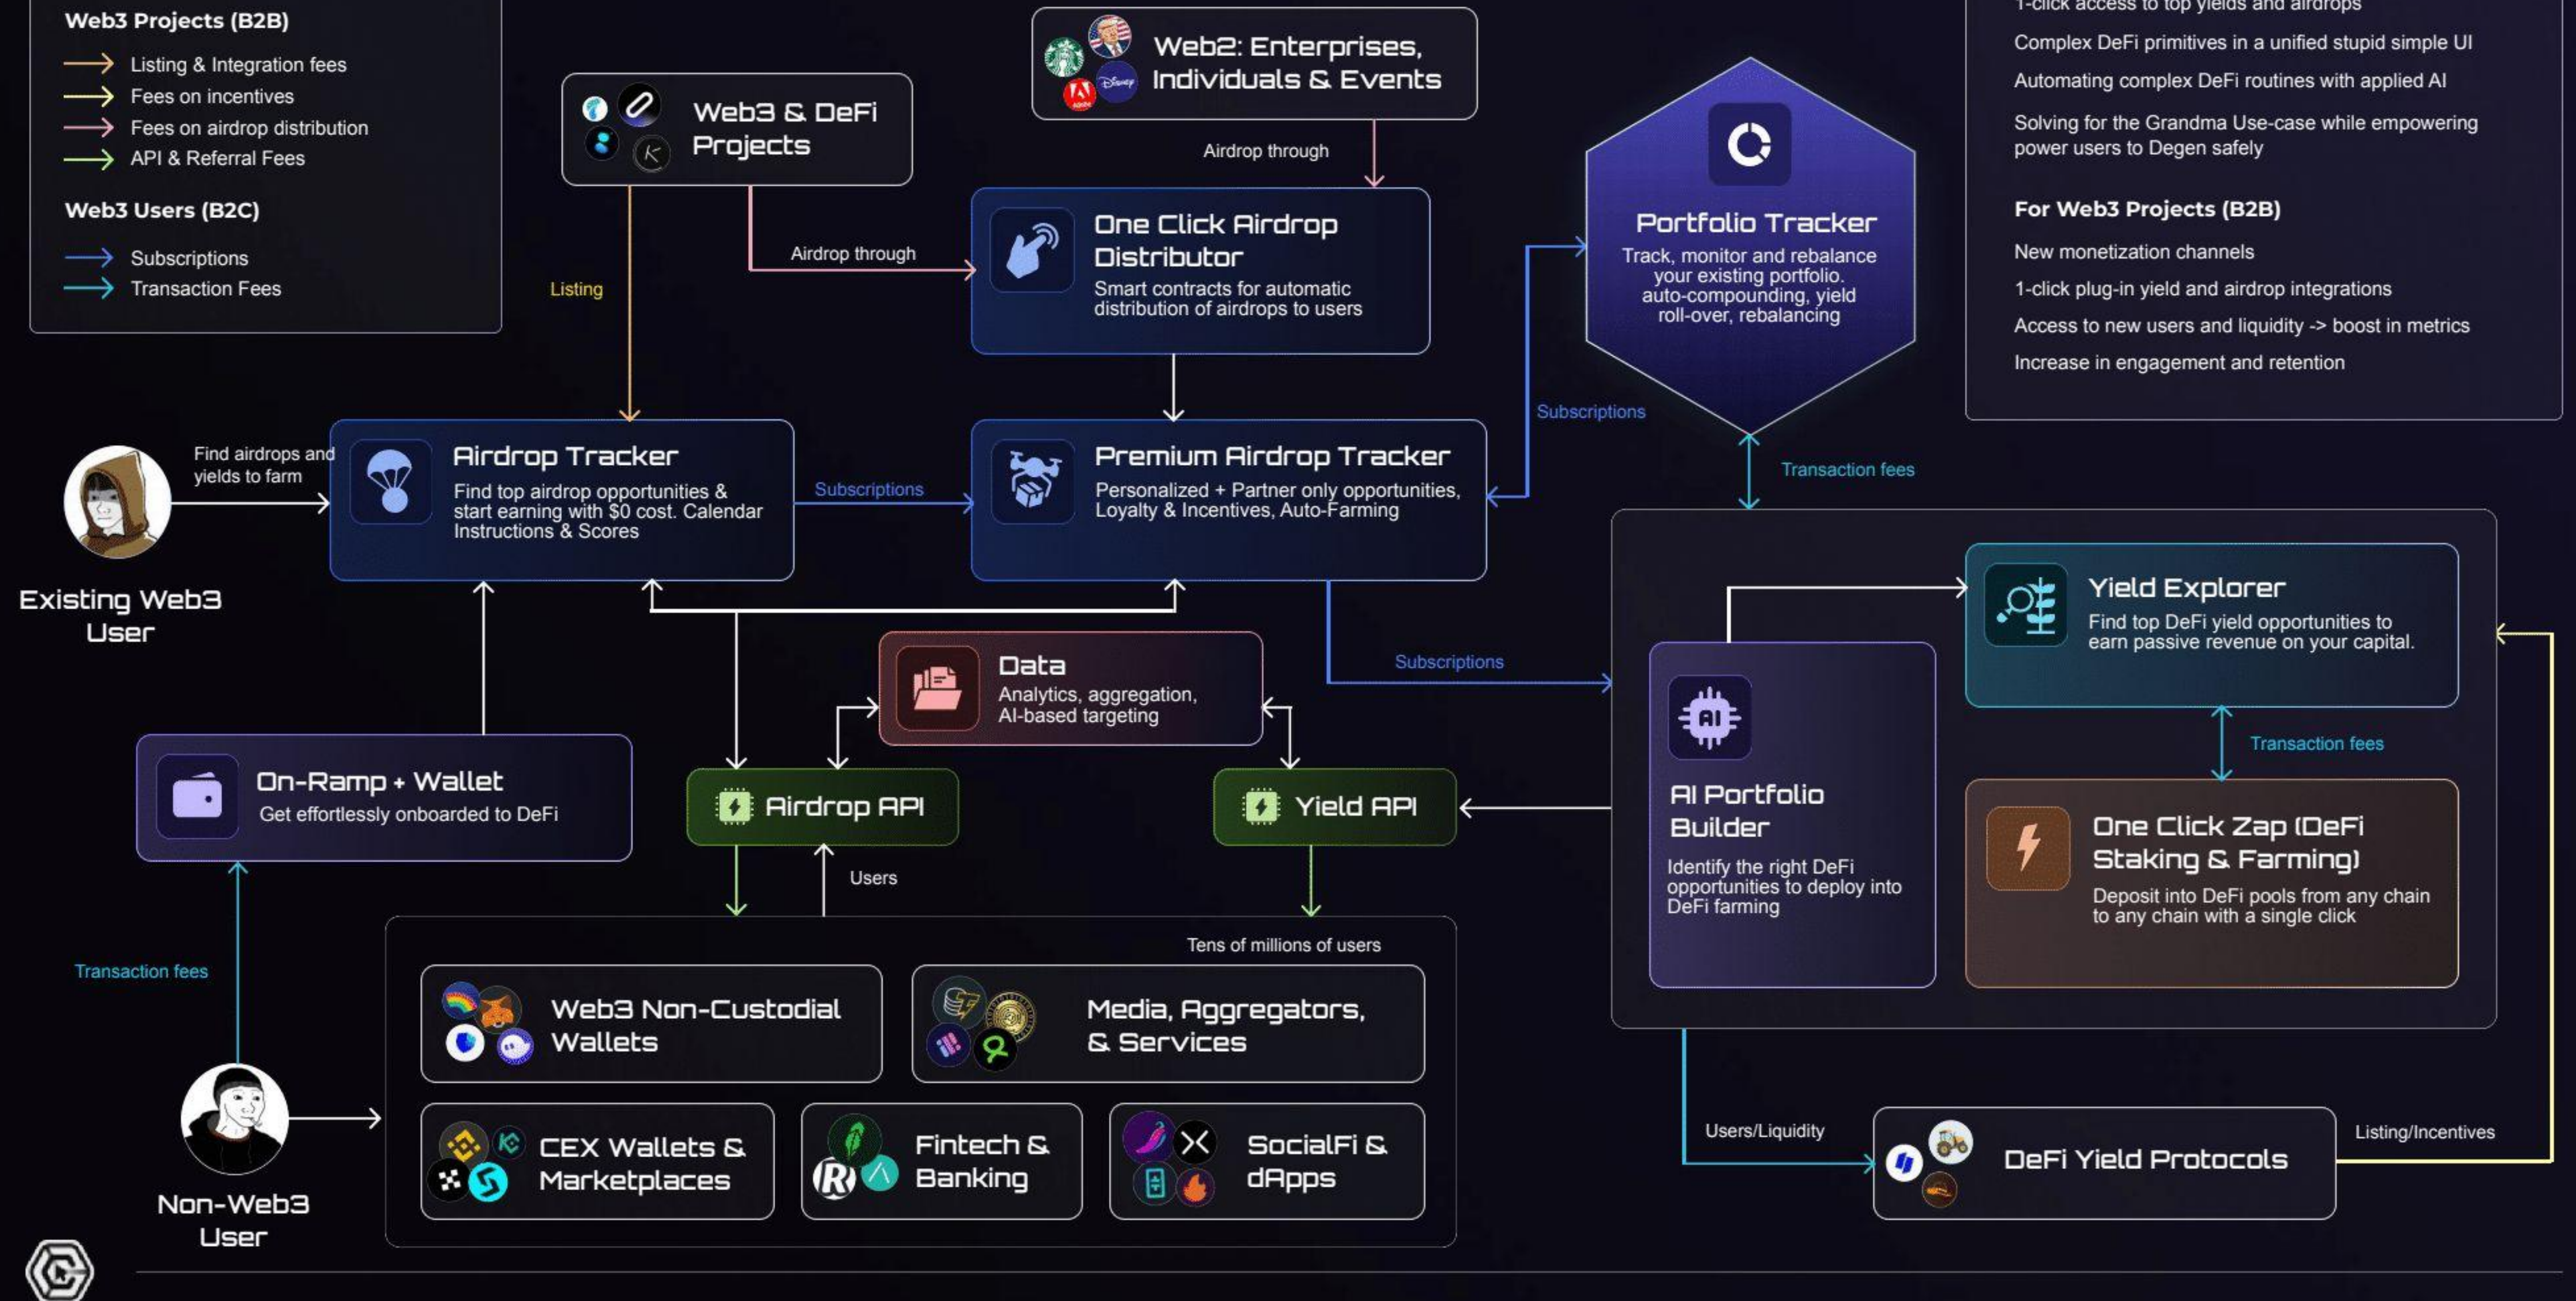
Web3 Projects (B2B)
Listing & Integration fees
Fees on incentives
Fees on airdrop distribution
API & Referral Fees

Web3 Users (B2C)
Subscriptions
Transaction Fees

Web3 & DeFi Projects

Web2: Enterprises, Individuals & Events

Airdrop through

1-click access to top yields and airdrops
Complex DeFi primitives in a unified stupid simple UI
Automating complex DeFi routines with applied AI
Solving for the Grandma Use-case while empowering power users to Degen safely

For Web3 Projects (B2B)
New monetization channels
1-click plug-in yield and airdrop integrations
Access to new users and liquidity -> boost in metrics
Increase in engagement and retention

Portfolio Tracker
Track, monitor and rebalance your existing portfolio. auto-compounding, yield roll-over, rebalancing

Airdrop through

One Click Airdrop Distributor
Smart contracts for automatic distribution of airdrops to users

Listing

Subscriptions

Transaction fees

Find airdrops and yields to farm

Airdrop Tracker
Find top airdrop opportunities & start earning with $0 cost. Calendar Instructions & Scores

Subscriptions

Premium Airdrop Tracker
Personalized + Partner only opportunities, Loyalty & Incentives, Auto-Farming

Existing Web3 User

Yield Explorer
Find top DeFi yield opportunities to earn passive revenue on your capital.

Data
Analytics, aggregation, AI-based targeting

Subscriptions

Transaction fees

On-Ramp + Wallet
Get effortlessly onboarded to DeFi

Airdrop API

Yield API

AI Portfolio Builder
Identify the right DeFi opportunities to deploy into DeFi farming

One Click Zap (DeFi Staking & Farming)
Deposit into DeFi pools from any chain to any chain with a single click

Users

Tens of millions of users

Transaction fees

Web3 Non-Custodial Wallets

Media, Aggregators, & Services

Users/Liquidity

Listing/Incentives

DeFi Yield Protocols

CEX Wallets & Marketplaces

Fintech & Banking

SocialFi & dApps

Non-Web3 User